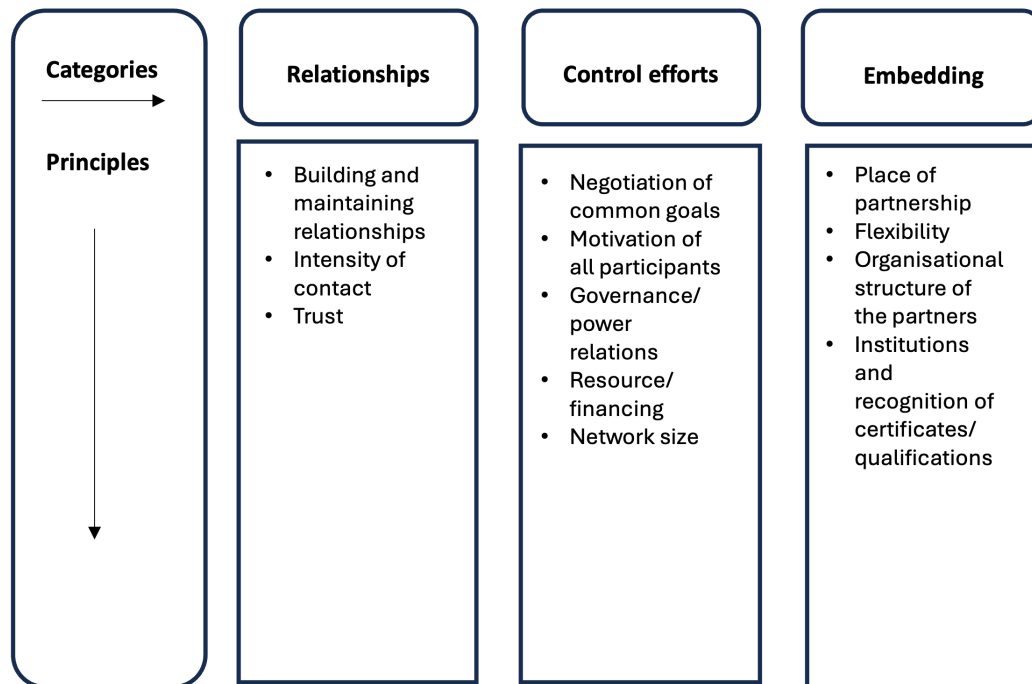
Categories

Principles

Relationships

- Building and maintaining relationships
- Intensity of contact
- Trust

Control efforts

- Negotiation of common goals
- Motivation of all participants
- Governance/ power relations
- Resource/ financing
- Network size

Embedding

- Place of partnership
- Flexibility
- Organisational structure of the partners
- Institutions and recognition of certificates/ qualifications